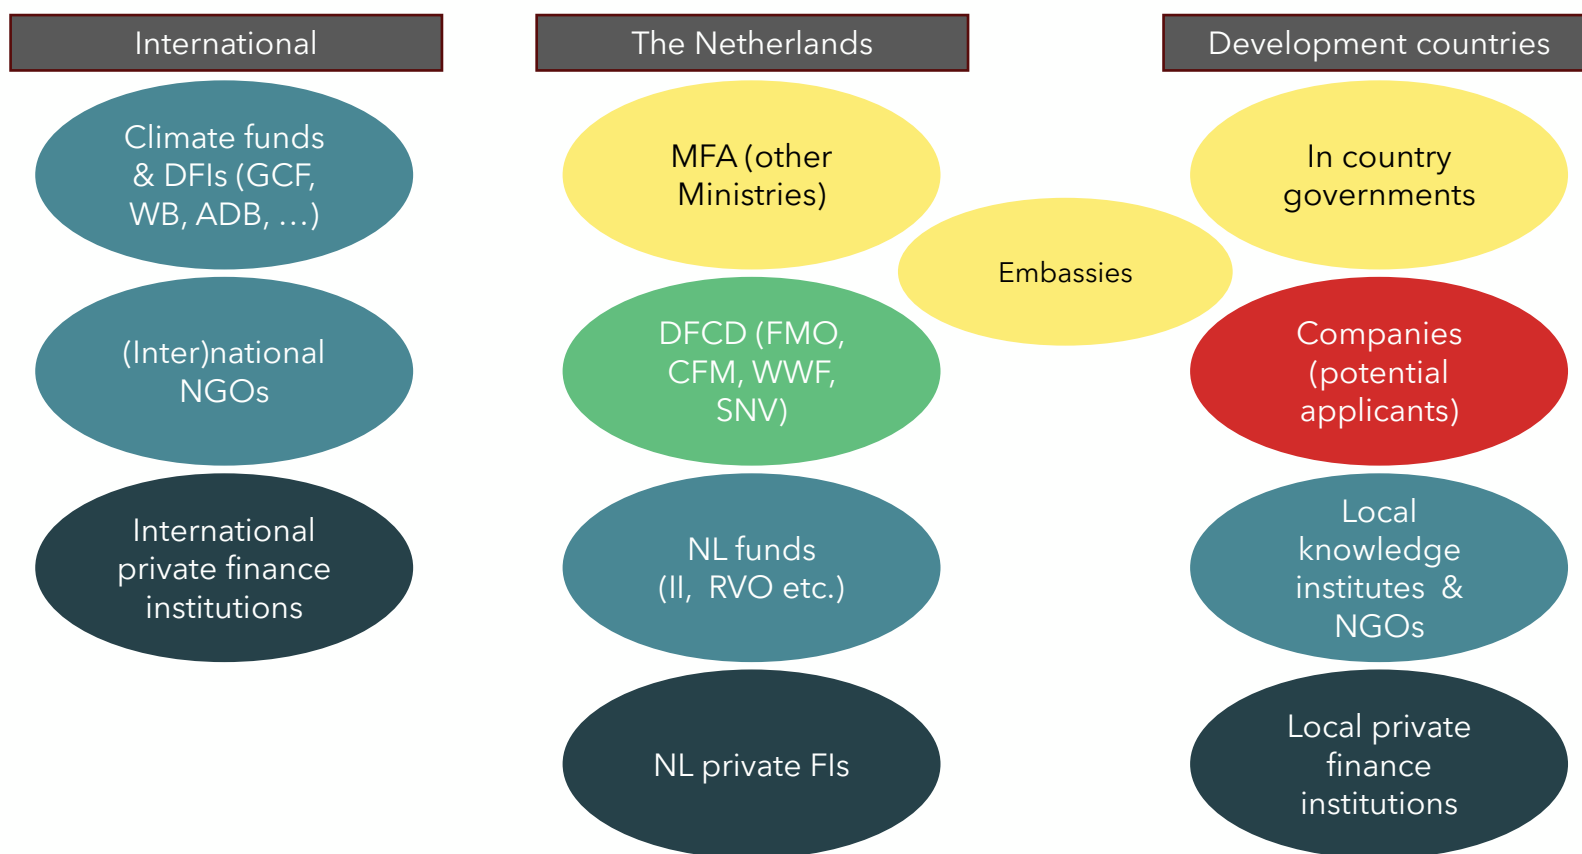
International

Climate funds & DFIs (GCF, WB, ADB, …)

(Inter)national NGOs

International private finance institutions

The Netherlands

MFA (other Ministries)

DFCD (FMO, CFM, WWF, SNV)

NL funds (II, RVO etc.)

NL private FIs

Embassies

Development countries

In country governments

Companies (potential applicants)

Local knowledge institutes & NGOs

Local private finance institutions